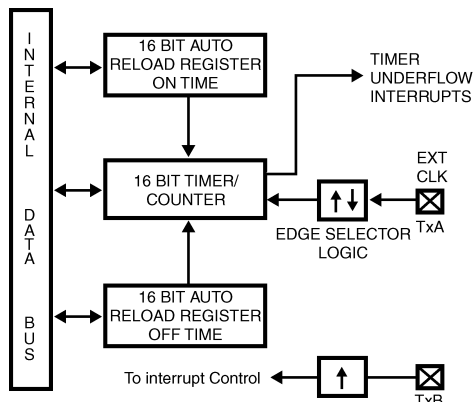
INTERNAL DATA BUS

16 BIT AUTO RELOAD REGISTER ON TIME

TIMER UNDERFLOW INTERRUPTS

16 BIT TIMER/ COUNTER

EXT CLK

EDGE SELECTOR LOGIC

TxA

16 BIT AUTO RELOAD REGISTER OFF TIME

To interrupt Control

TxB